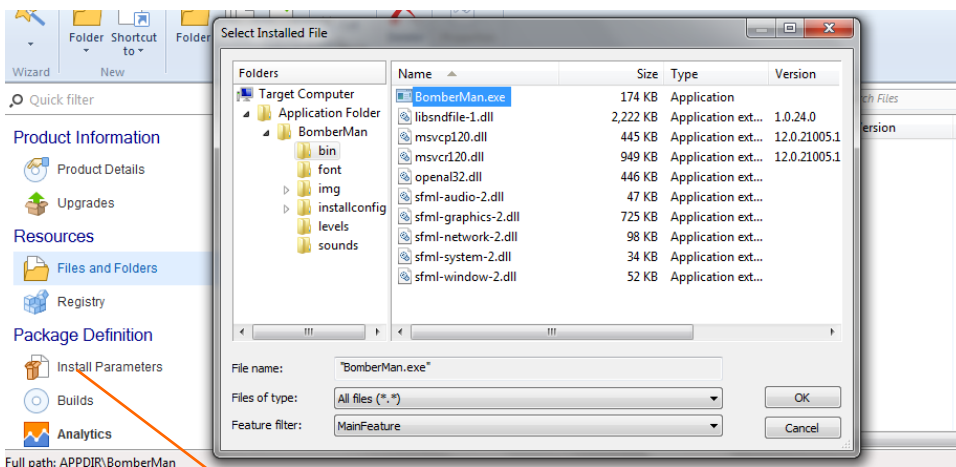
Folder Shortcut to Folder
Wizard New
Quick filter
Product Information
Product Details
Upgrades
Resources
Files and Folders
Registry
Package Definition
Install Parameters
Builds
Analytics
Full path: APPDIR\BomberMan

ch Files
ersion

Select Installed File

Folders
Target Computer
Application Folder
BomberMan
bin
font
img
installconfig
levels
sounds

| Name | Size | Type | Version |
|---|---|---|---|
| BomberMan.exe | 174 KB | Application | |
| libsndfile-1.dll | 2,222 KB | Application ext... | 1.0.24.0 |
| msvcp120.dll | 445 KB | Application ext... | 12.0.21005.1 |
| msvcr120.dll | 949 KB | Application ext... | 12.0.21005.1 |
| openal32.dll | 446 KB | Application ext... | |
| sfml-audio-2.dll | 47 KB | Application ext... | |
| sfml-graphics-2.dll | 725 KB | Application ext... | |
| sfml-network-2.dll | 98 KB | Application ext... | |
| sfml-system-2.dll | 34 KB | Application ext... | |
| sfml-window-2.dll | 52 KB | Application ext... | |

File name: "BomberMan.exe"
Files of type: All files (*.*)
Feature filter: MainFeature
OK
Cancel